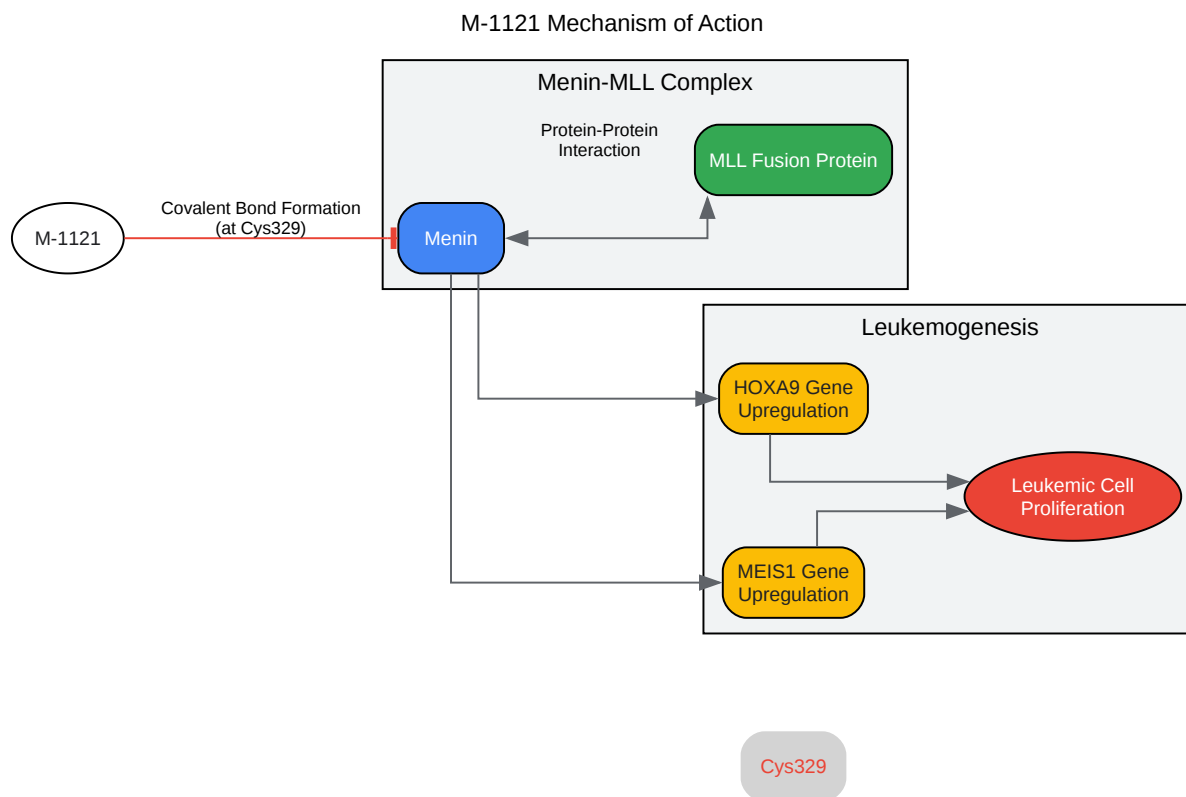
M-1121 Mechanism of Action

Menin-MLL Complex

Protein-Protein Interaction

MLL Fusion Protein

M-1121

Covalent Bond Formation (at Cys329)

Menin

Leukemogenesis

HOXA9 Gene Upregulation

Leukemic Cell Proliferation

MEIS1 Gene Upregulation

Cys329